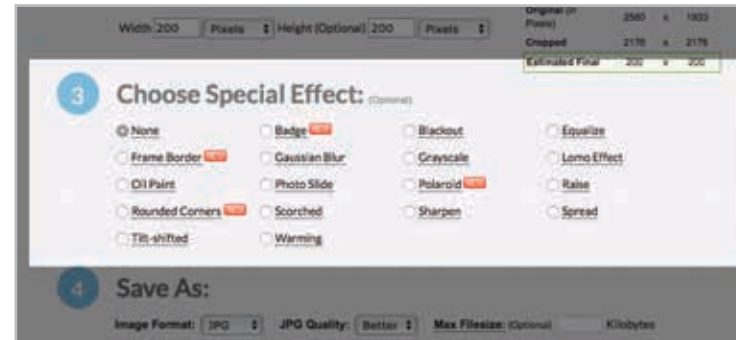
Width 200 Pixels Height (Optional) 200 Pixels

| Original (in Pixels) | 2560 | x | 1920 |
|---|---|---|---|
| Cropped | 2176 | x | 2176 |
| Estimated Final | 200 | x | 200 |

3 Choose Special Effect: (Optional)

None
Badge NEW
Blackout
Equalize
Frame Border NEW
Gaussian Blur
Grayscale
Lomo Effect
Oil Paint
Photo Slide
Polaroid NEW
Raise
Rounded Corners NEW
Scorched
Sharpen
Spread
Tilt-shifted
Warming

4 Save As:

Image Format: JPG JPG Quality: Better Max Filesize: (Optional) Kilobytes